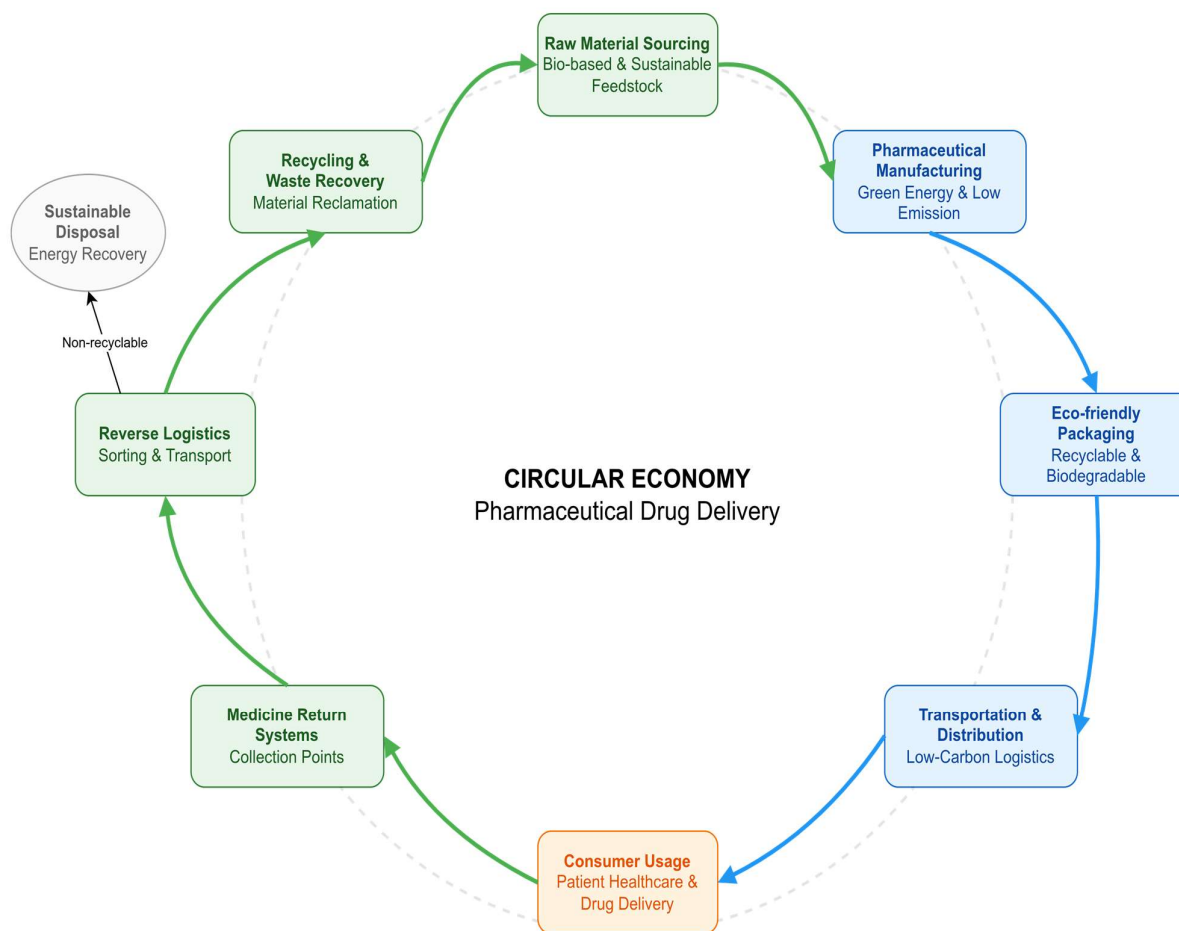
Raw Material Sourcing
Bio-based & Sustainable Feedstock

Pharmaceutical Manufacturing
Green Energy & Low Emission

Eco-friendly Packaging
Recyclable & Biodegradable

Transportation & Distribution
Low-Carbon Logistics

Consumer Usage
Patient Healthcare & Drug Delivery

Medicine Return Systems
Collection Points

Reverse Logistics
Sorting & Transport

Non-recyclable

Sustainable Disposal
Energy Recovery

Recycling & Waste Recovery
Material Reclamation

CIRCULAR ECONOMY
Pharmaceutical Drug Delivery